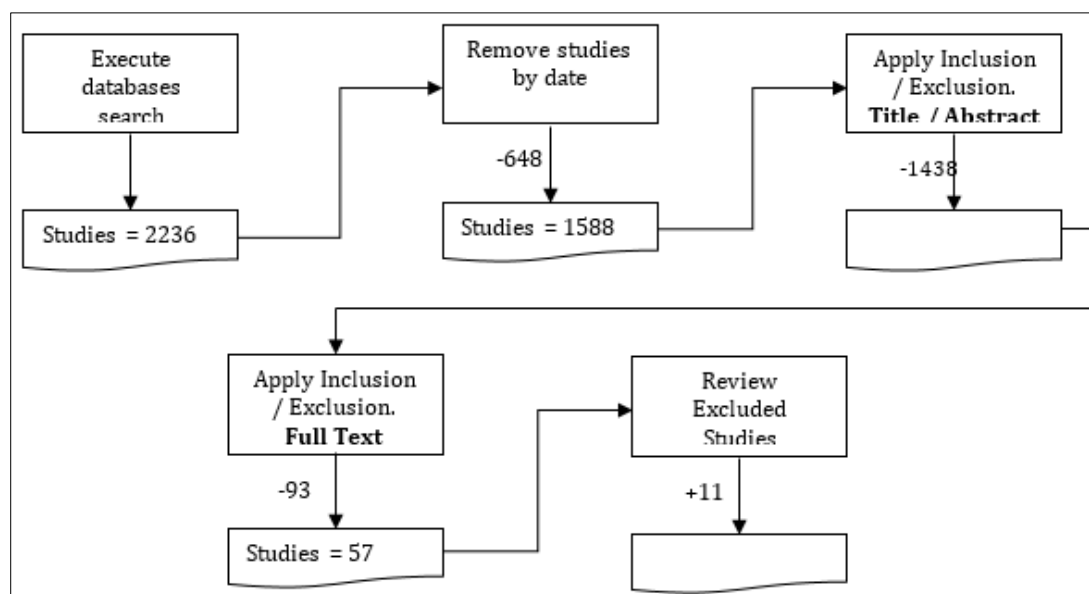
Execute databases search

Studies = 2236

Remove studies by date

-648

Studies = 1588

Apply Inclusion / Exclusion. **Title / Abstract**

-1438

Apply Inclusion / Exclusion. **Full Text**

-93

Studies = 57

Review Excluded Studies

+11